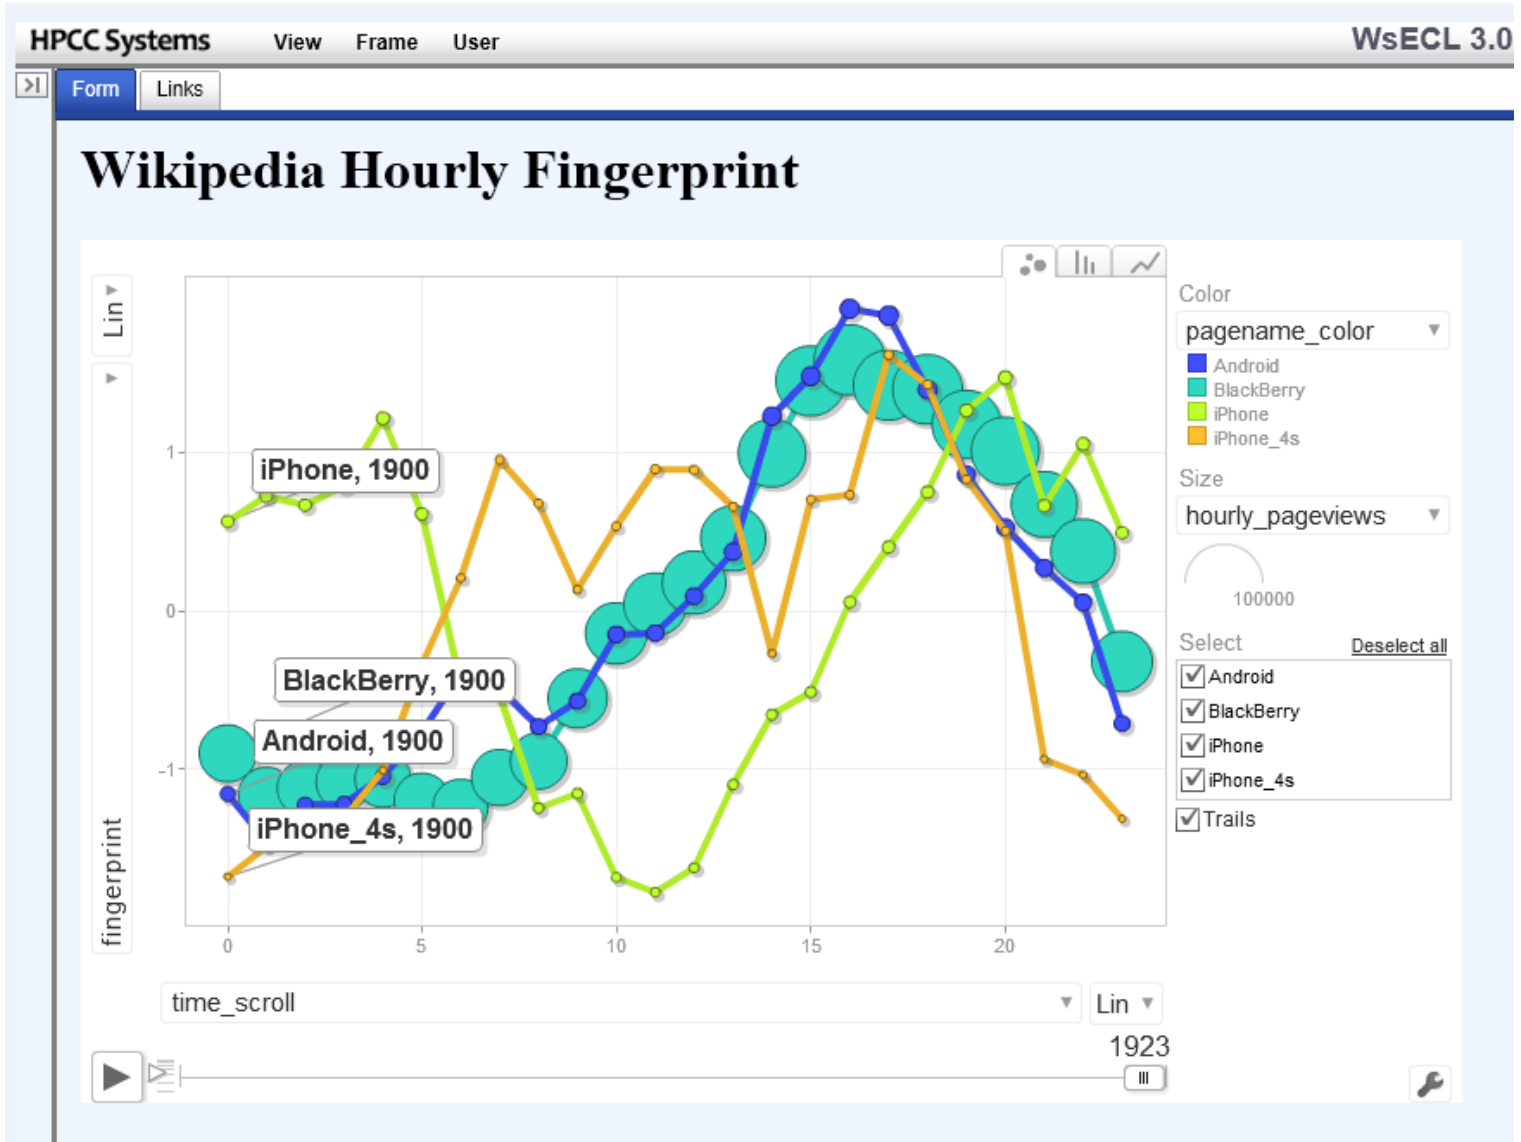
HPCC Systems View Frame User WsECL 3.0

Form Links

Wikipedia Hourly Fingerprint

Lin

fingerprint

1
0
-1

iPhone, 1900
BlackBerry, 1900
Android, 1900
iPhone_4s, 1900

0 5 10 15 20

Color
pagename_color
Android
BlackBerry
iPhone
iPhone_4s

Size
hourly_pageviews
100000

Select Deselect all
Android
BlackBerry
iPhone
iPhone_4s
Trails

time_scroll Lin

1923